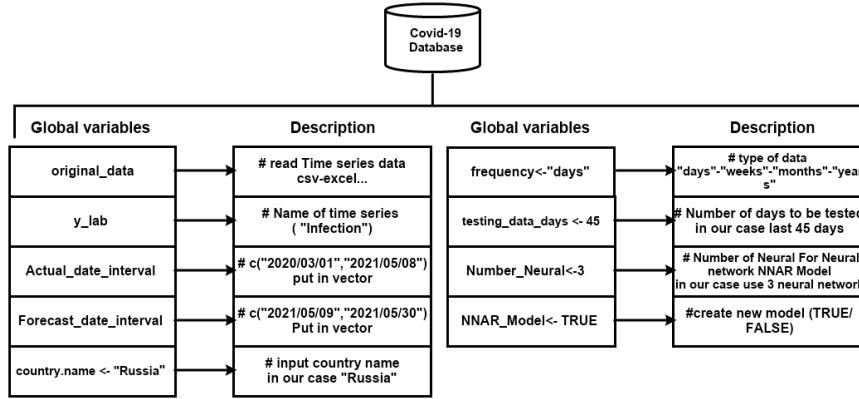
Covid-19 Database

Global variables

Description

original_data

# read Time series data csv-excel...

y_lab

# Name of time series ( "Infection")

Actual_date_interval

# c("2020/03/01","2021/05/08") put in vector

Forecast_date_interval

# c("2021/05/09","2021/05/30") Put in vector

country.name <- "Russia"

# input country name in our case "Russia"

Global variables

Description

frequency<-"days"

# type of data "days"-"weeks"-"months"-"year s"

testing_data_days <- 45

# Number of days to be tested in our case last 45 days

Number_Neural<-3

# Number of Neural For Neural network NNAR Model in our case use 3 neural network

NNAR_Model<- TRUE

#create new model (TRUE/ FALSE)